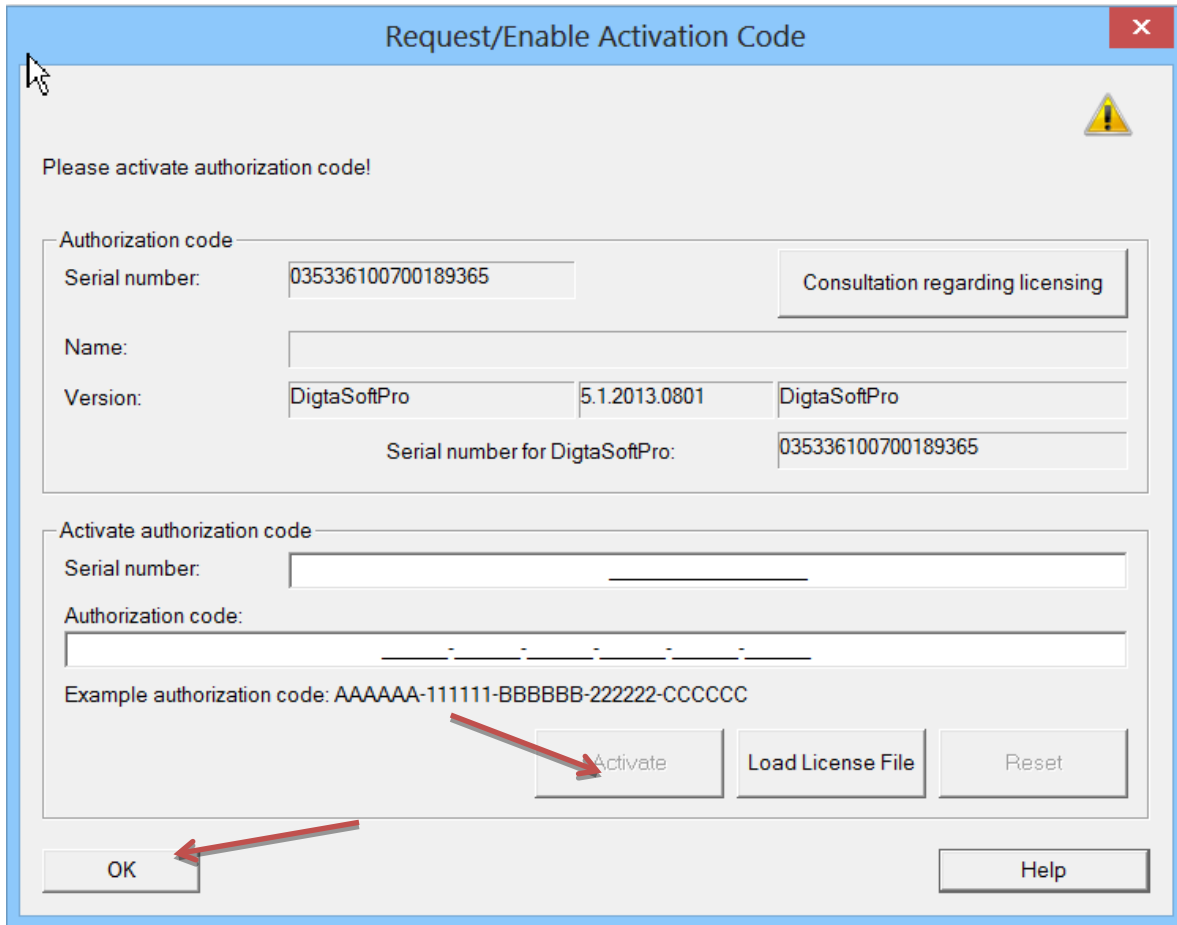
Request/Enable Activation Code

Please activate authorization code!

Authorization code

Serial number: 035336100700189365

Consultation regarding licensing

Name:

Version: DigtaSoftPro 5.1.2013.0801 DigtaSoftPro

Serial number for DigtaSoftPro: 035336100700189365

Activate authorization code

Serial number: ________________

Authorization code:

______-______-______-______-______-______

Example authorization code: AAAAAA-111111-BBBBBB-222222-CCCCCC

Activate

Load License File

Reset

OK

Help